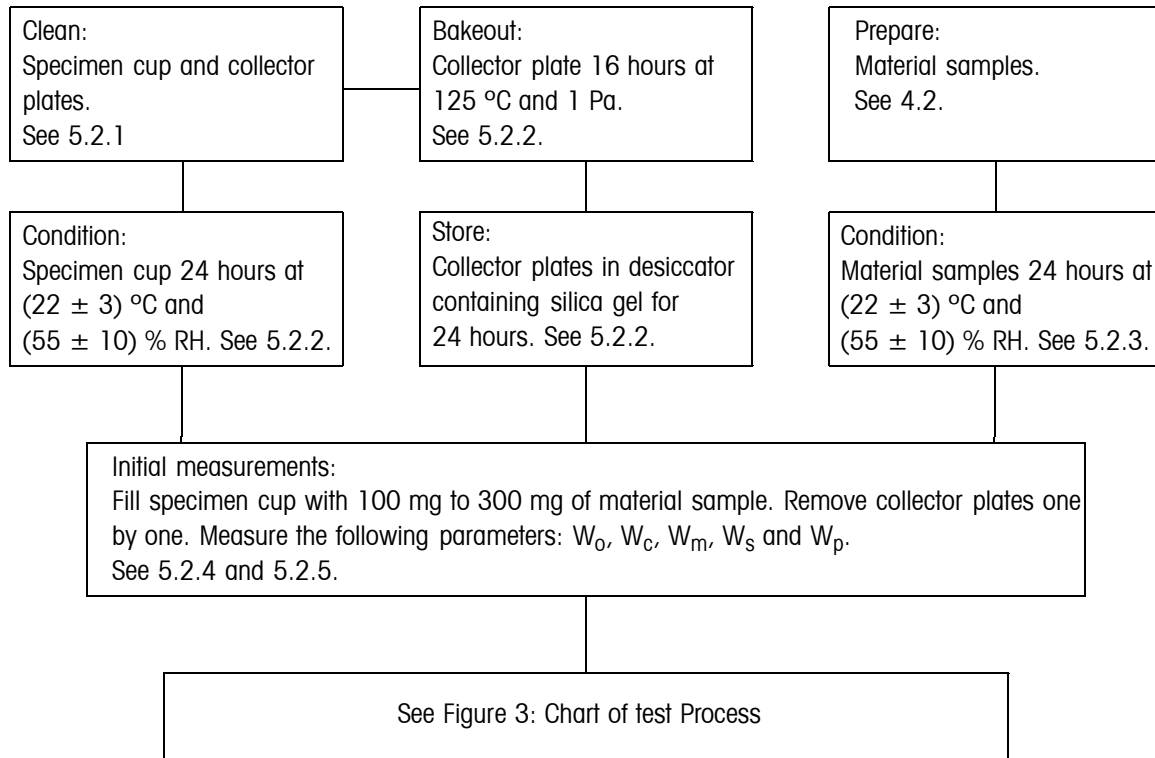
Clean:
Specimen cup and collector plates.
See 5.2.1

Bakeout:
Collector plate 16 hours at 125 °C and 1 Pa.
See 5.2.2.

Prepare:
Material samples.
See 4.2.

Condition:
Specimen cup 24 hours at $(22 \pm 3)$ °C and $(55 \pm 10)$ % RH. See 5.2.2.

Store:
Collector plates in desiccator containing silica gel for 24 hours. See 5.2.2.

Condition:
Material samples 24 hours at $(22 \pm 3)$ °C and $(55 \pm 10)$ % RH. See 5.2.3.

Initial measurements:
Fill specimen cup with 100 mg to 300 mg of material sample. Remove collector plates one by one. Measure the following parameters: $W_o$, $W_c$, $W_m$, $W_s$ and $W_p$.
See 5.2.4 and 5.2.5.

See Figure 3: Chart of test Process